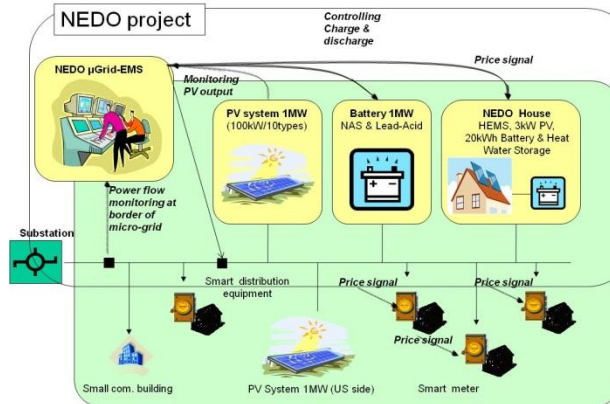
NEDO project

Controlling Charge & discharge

Price signal

NEDO µGrid-EMS

Monitoring PV output

PV system 1MW
(100kW/10types)

Battery 1MW
NAS & Lead-Acid

NEDO House
HEMS, 3kW PV, 20kWh Battery & Heat Water Storage

Power flow monitoring at border of micro-grid

Substation

Smart distribution equipment

Price signal

Price signal

Price signal

Small com. building

PV System 1MW (US side)

Smart meter